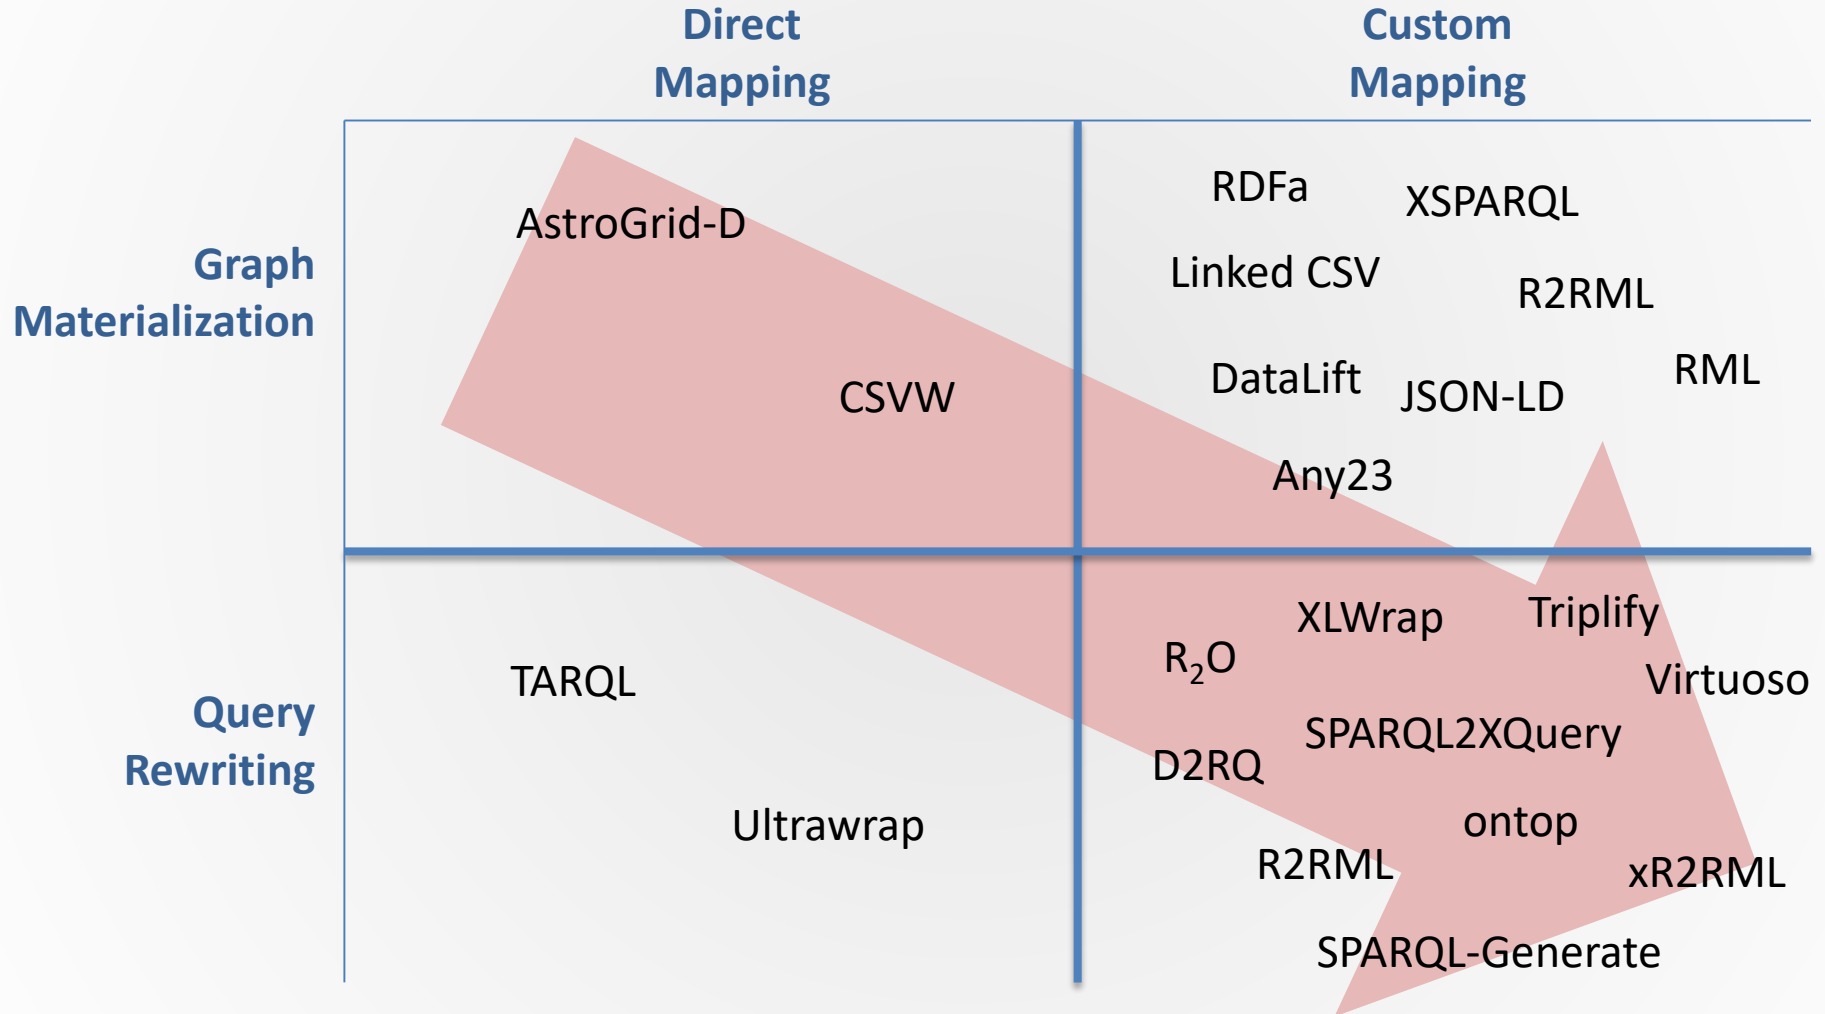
Direct Mapping

Custom Mapping

Graph Materialization

Query Rewriting

AstroGrid-D

CSVW

RDFa

XSPARQL

Linked CSV

R2RML

DataLift

JSON-LD

RML

Any23

TARQL

Ultrawrap

XLWrap

Triplify

$R_2O$

Virtuoso

SPARQL2XQuery

D2RQ

ontop

R2RML

xR2RML

SPARQL-Generate